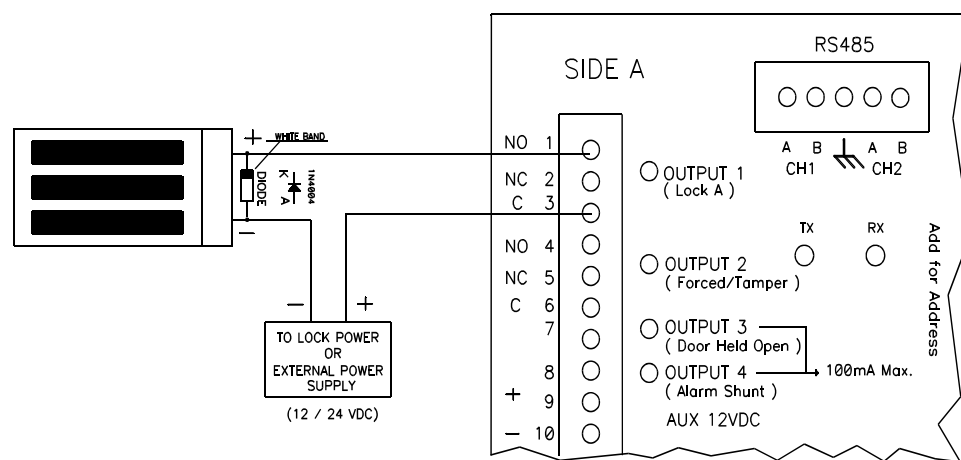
+ WHITE BAND
DIODE
K A
1N4004
−

SIDE A

RS485

A B A B
CH1 CH2

NO 1
NC 2
C 3
NO 4
NC 5
C 6
7
8
+ 9
− 10

OUTPUT 1
( Lock A )

OUTPUT 2
( Forced/Tamper )

OUTPUT 3
( Door Held Open )

OUTPUT 4
( Alarm Shunt )

100mA Max.

AUX 12VDC

TX RX

Add for Address

− +

TO LOCK POWER OR EXTERNAL POWER SUPPLY

(12 / 24 VDC)